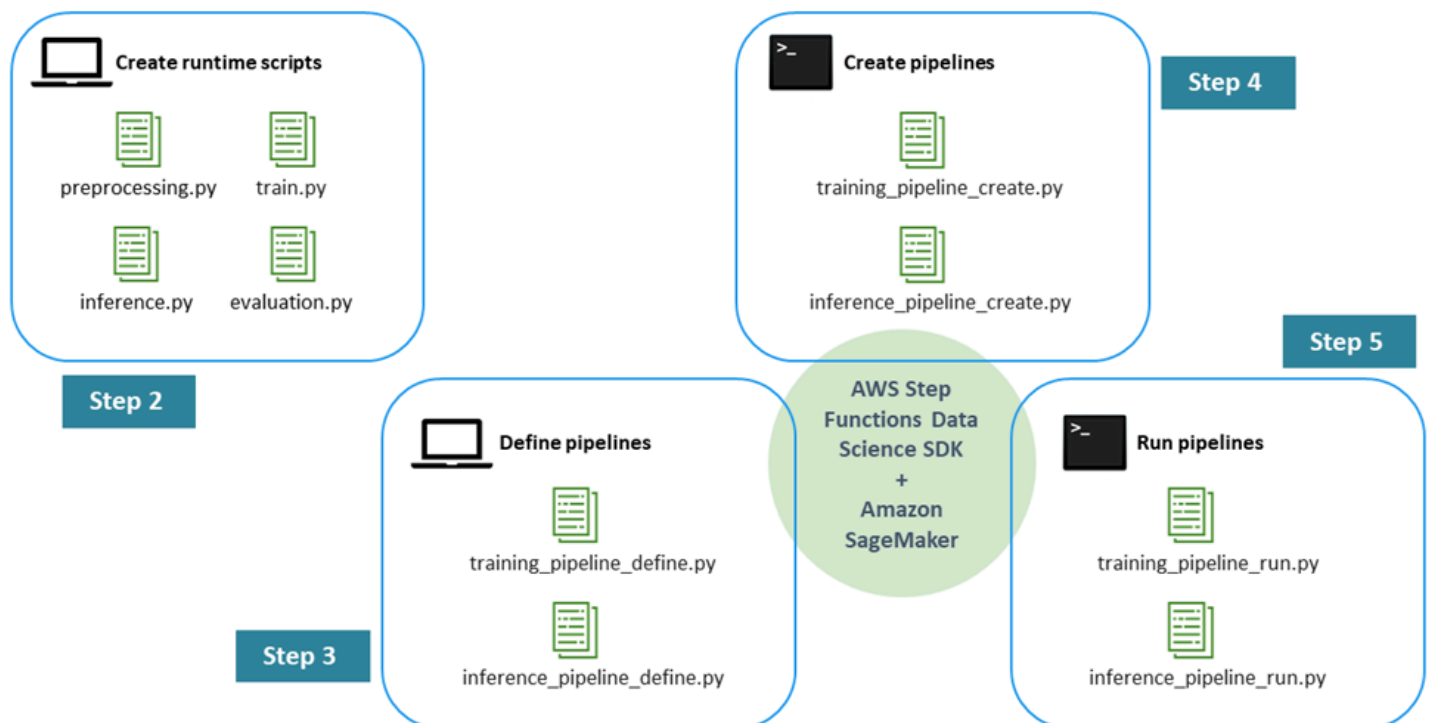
Create runtime scripts

preprocessing.py

train.py

inference.py

evaluation.py

Step 2

Create pipelines

Step 4

training_pipeline_create.py

inference_pipeline_create.py

Step 5

AWS Step Functions Data Science SDK + Amazon SageMaker

Define pipelines

training_pipeline_define.py

inference_pipeline_define.py

Step 3

Run pipelines

training_pipeline_run.py

inference_pipeline_run.py